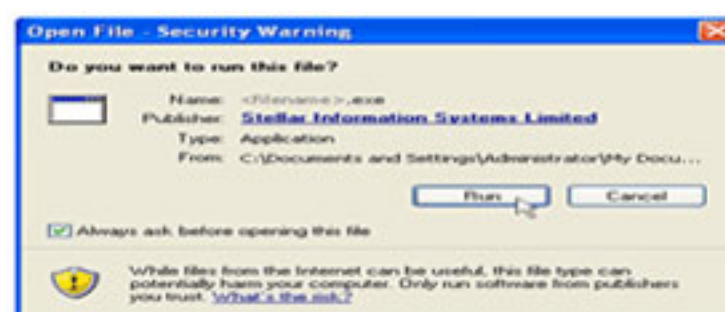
Open File - Security Warning

Do you want to run this file?

Name: <filename>.exe
Publisher: Stellar Information Systems Limited
Type: Application
From: C:\Documents and Settings\Administrator\My Docu...

Run
Cancel

Always ask before opening this file

While files from the Internet can be useful, this file type can potentially harm your computer. Only run software from publishers you trust. What's the risk?